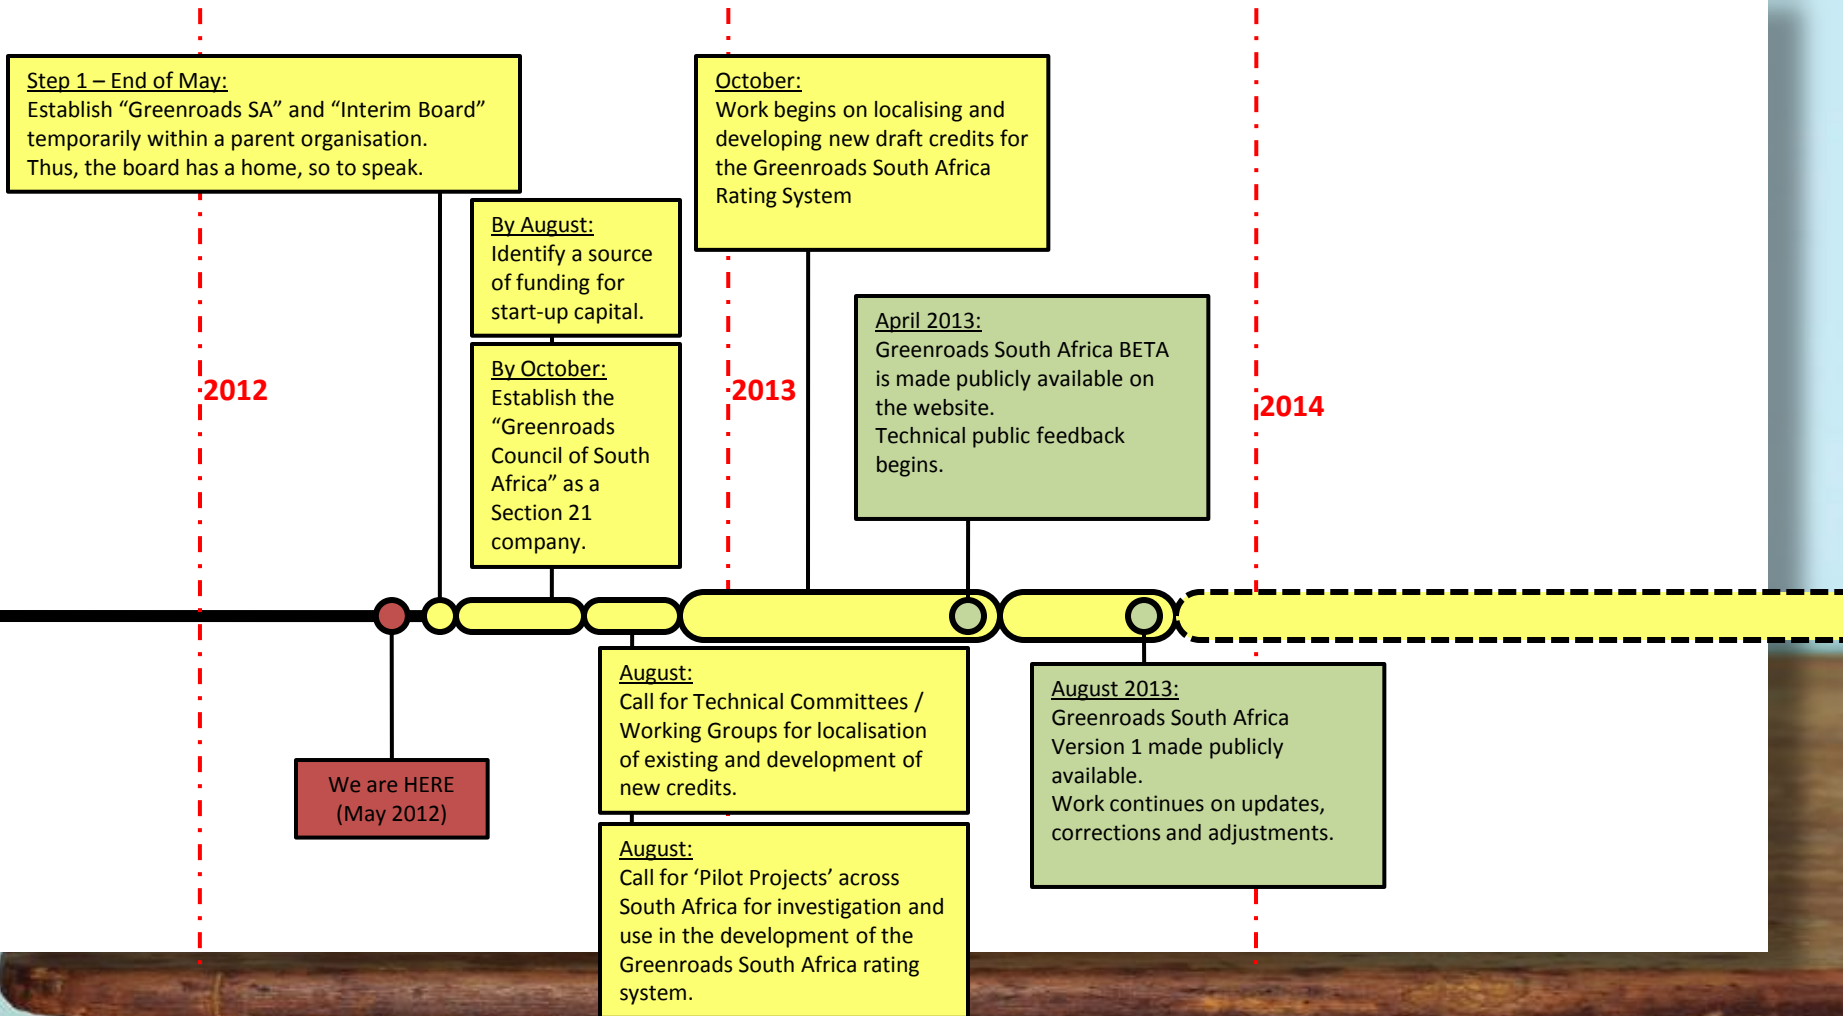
Step 1 – End of May:
Establish “Greenroads SA” and “Interim Board” temporarily within a parent organisation. Thus, the board has a home, so to speak.

By August:
Identify a source of funding for start-up capital.

By October:
Establish the “Greenroads Council of South Africa” as a Section 21 company.

October:
Work begins on localising and developing new draft credits for the Greenroads South Africa Rating System

April 2013:
Greenroads South Africa BETA is made publicly available on the website.
Technical public feedback begins.

2012

2013

2014

We are HERE
(May 2012)

August:
Call for Technical Committees / Working Groups for localisation of existing and development of new credits.

August:
Call for ‘Pilot Projects’ across South Africa for investigation and use in the development of the Greenroads South Africa rating system.

August 2013:
Greenroads South Africa Version 1 made publicly available.
Work continues on updates, corrections and adjustments.